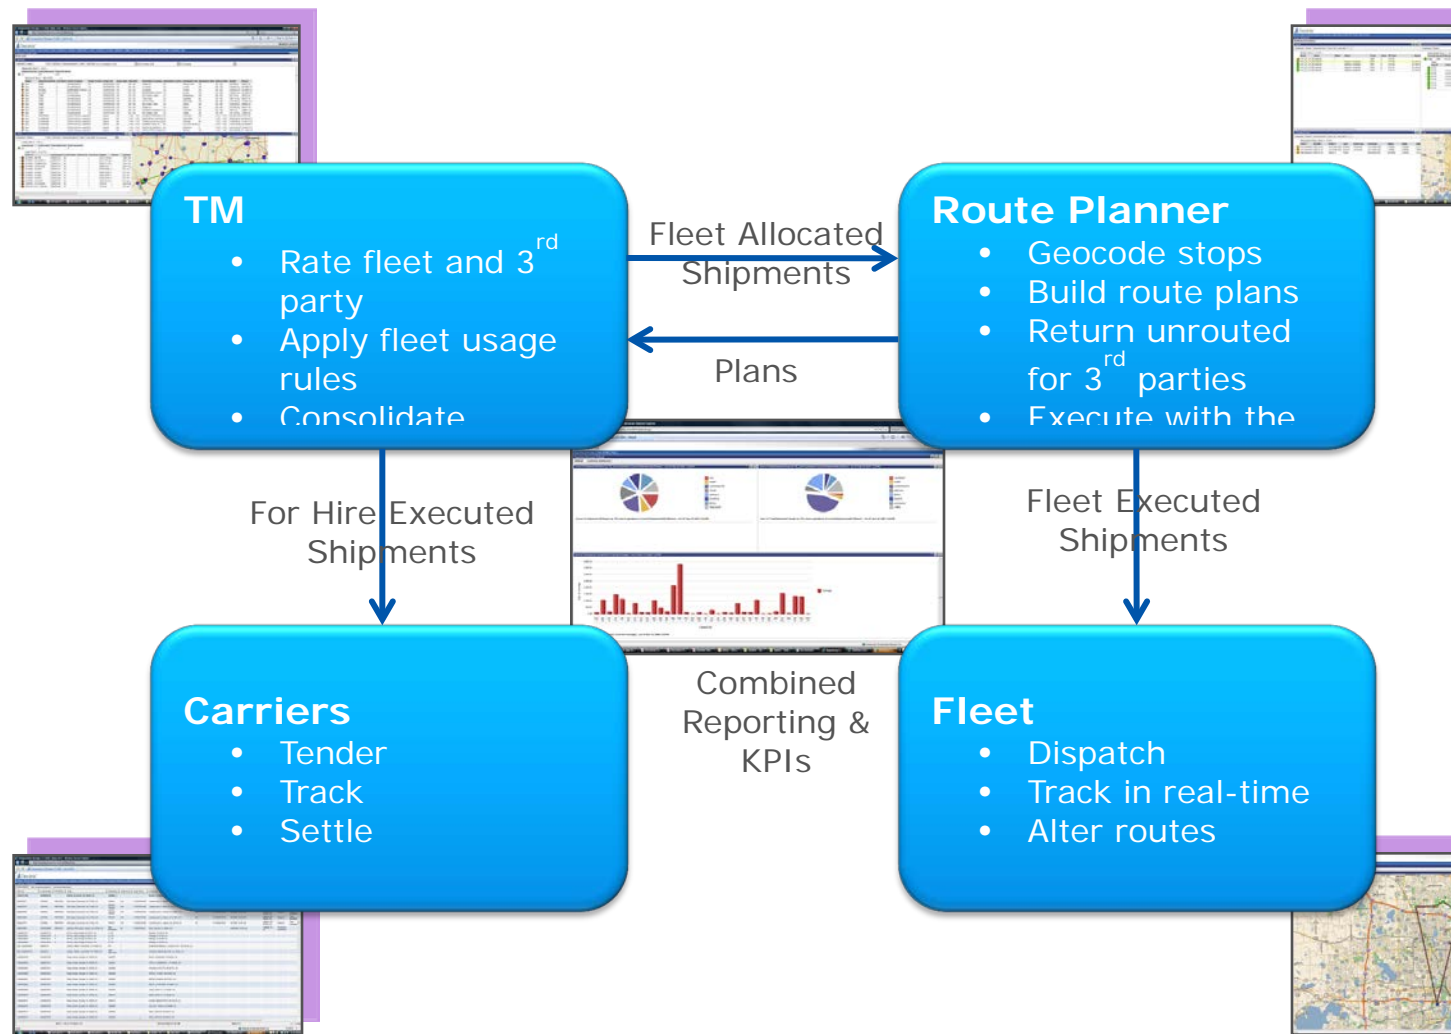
TM

- Rate fleet and 3$^{rd}$ party
- Apply fleet usage rules
- Consolidate

Fleet Allocated Shipments

Plans

Route Planner

- Geocode stops
- Build route plans
- Return unrouted for 3$^{rd}$ parties
- Execute with the

For Hire Executed Shipments

Fleet Executed Shipments

Carriers

- Tender
- Track
- Settle

Combined Reporting & KPIs

Fleet

- Dispatch
- Track in real-time
- Alter routes